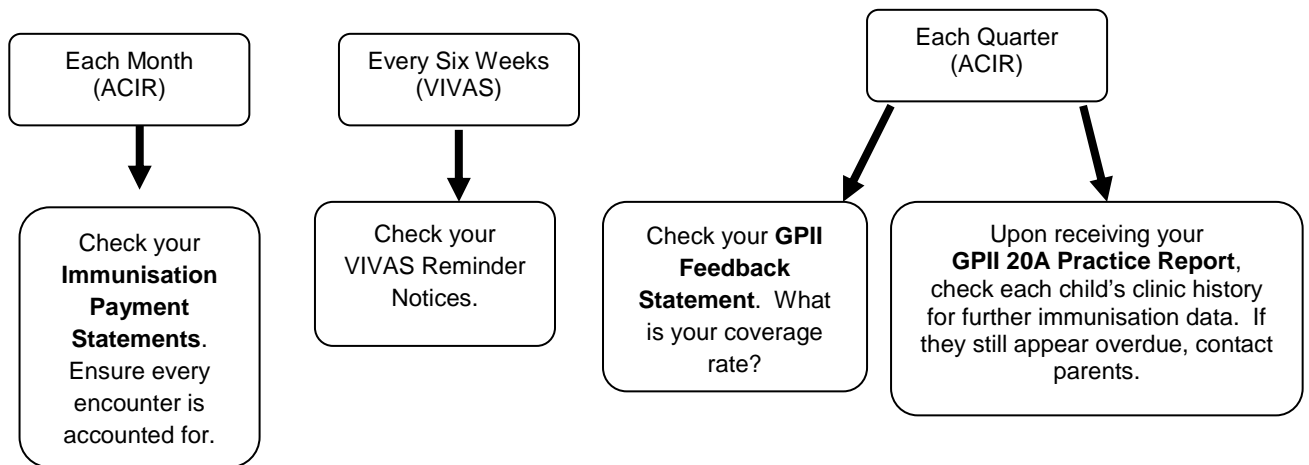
Each Month (ACIR)

Check your **Immunisation Payment Statements**. Ensure every encounter is accounted for.

Every Six Weeks (VIVAS)

Check your VIVAS Reminder Notices.

Each Quarter (ACIR)

Check your **GPII Feedback Statement**. What is your coverage rate?

Upon receiving your **GPII 20A Practice Report**, check each child's clinic history for further immunisation data. If they still appear overdue, contact parents.